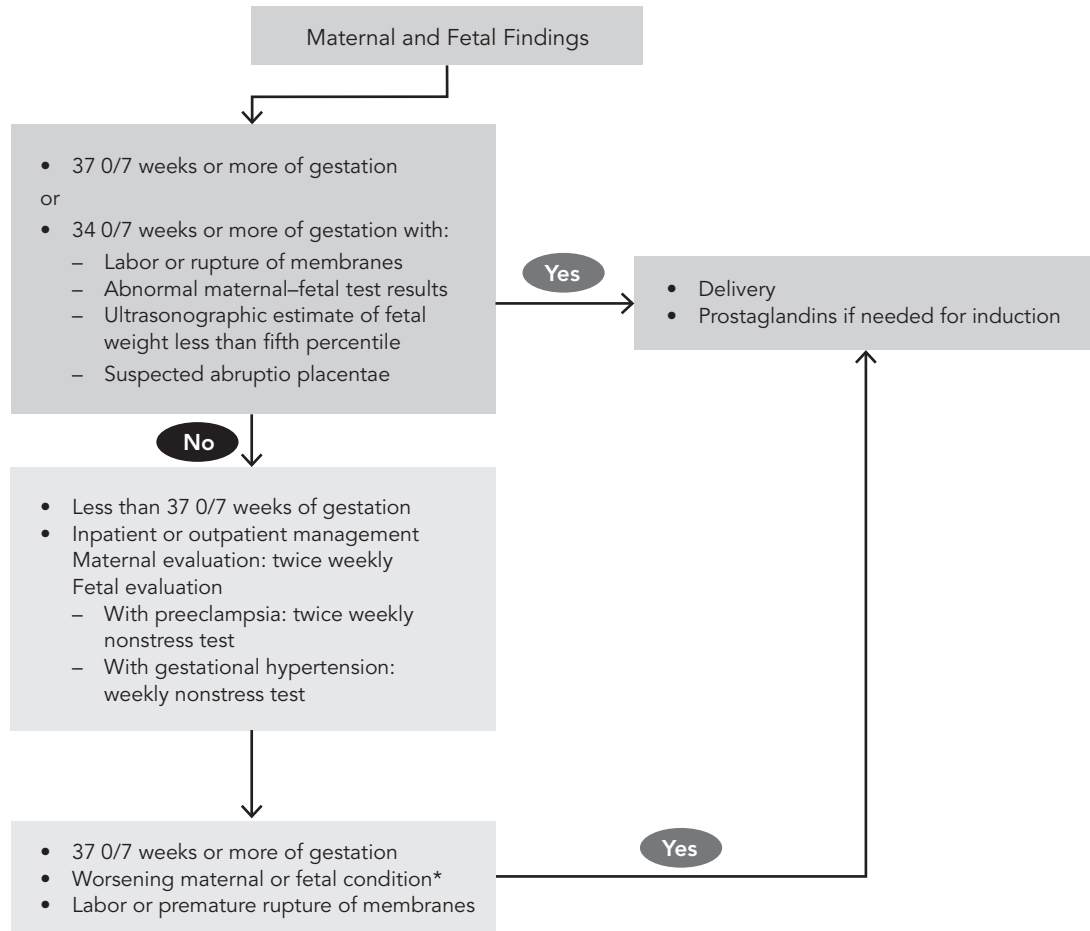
Maternal and Fetal Findings

- 37 0/7 weeks or more of gestation

or

- 34 0/7 weeks or more of gestation with:
  - Labor or rupture of membranes
  - Abnormal maternal–fetal test results
  - Ultrasonographic estimate of fetal weight less than fifth percentile
  - Suspected abruptio placentae

Yes

- Delivery
- Prostaglandins if needed for induction

No

- Less than 37 0/7 weeks of gestation
- Inpatient or outpatient management
  Maternal evaluation: twice weekly
  Fetal evaluation
  - With preeclampsia: twice weekly nonstress test
  - With gestational hypertension: weekly nonstress test

- 37 0/7 weeks or more of gestation
- Worsening maternal or fetal condition*
- Labor or premature rupture of membranes

Yes